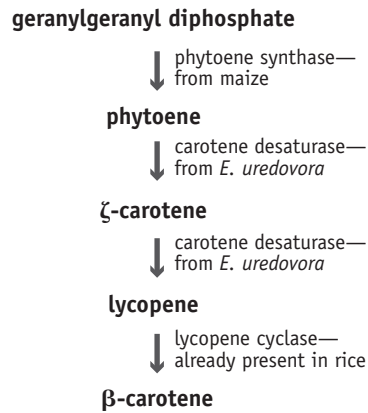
geranylgeranyl diphosphate

phytoene synthase—from maize

phytoene

carotene desaturase—from *E. uredovora*

ζ-carotene

carotene desaturase—from *E. uredovora*

lycopene

lycopene cyclase—already present in rice

β-carotene